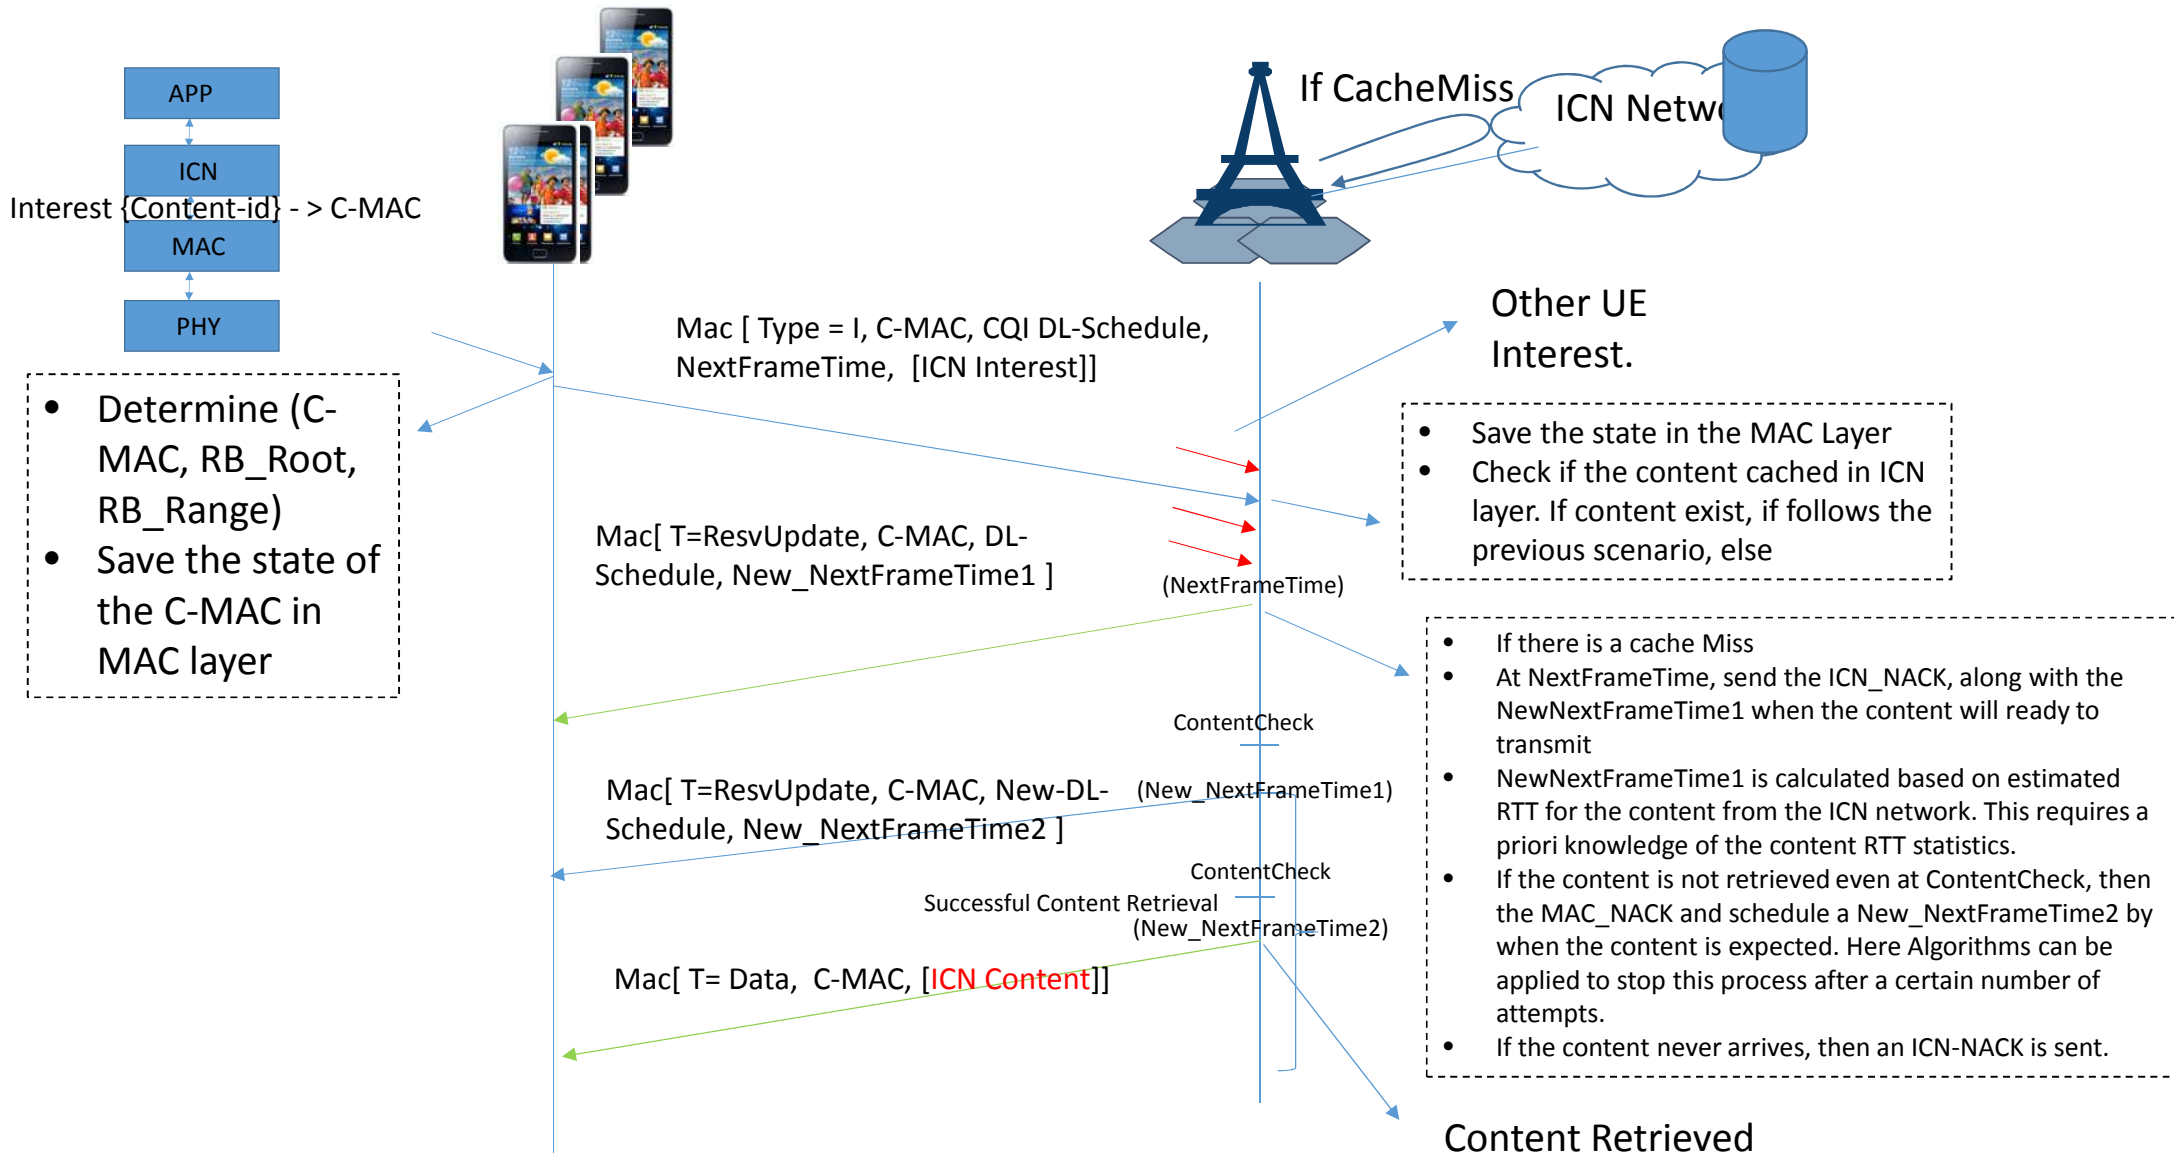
APP

ICN

Interest {Content-id} - > C-MAC

MAC

PHY

If CacheMiss

ICN Netw

Other UE Interest.

Mac [ Type = I, C-MAC, CQI DL-Schedule, NextFrameTime, [ICN Interest]]

- Determine (C-MAC, RB_Root, RB_Range)
- Save the state of the C-MAC in MAC layer

- Save the state in the MAC Layer
- Check if the content cached in ICN layer. If content exist, if follows the previous scenario, else

Mac[ T=ResvUpdate, C-MAC, DL-Schedule, New_NextFrameTime1 ]

(NextFrameTime)

- If there is a cache Miss
- At NextFrameTime, send the ICN_NACK, along with the NewNextFrameTime1 when the content will ready to transmit
- NewNextFrameTime1 is calculated based on estimated RTT for the content from the ICN network. This requires a priori knowledge of the content RTT statistics.
- If the content is not retrieved even at ContentCheck, then the MAC_NACK and schedule a New_NextFrameTime2 by when the content is expected. Here Algorithms can be applied to stop this process after a certain number of attempts.
- If the content never arrives, then an ICN-NACK is sent.

ContentCheck

Mac[ T=ResvUpdate, C-MAC, New-DL-Schedule, New_NextFrameTime2 ]

(New_NextFrameTime1)

ContentCheck

Successful Content Retrieval

(New_NextFrameTime2)

Mac[ T= Data, C-MAC, [ICN Content]]

Content Retrieved